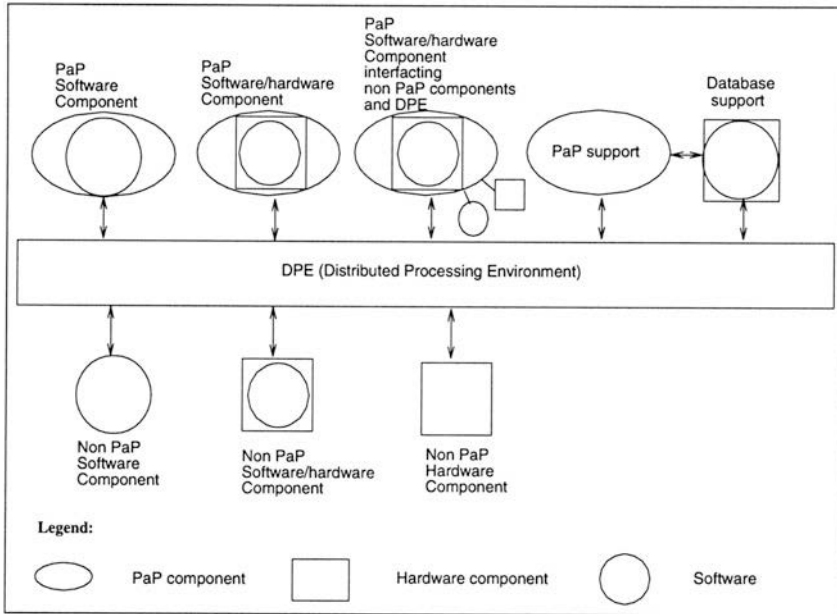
PaP Software Component

PaP Software/hardware Component

PaP Software/hardware Component interfacing non PaP components and DPE

PaP support

Database support

DPE (Distributed Processing Environment)

Non PaP Software Component

Non PaP Software/hardware Component

Non PaP Hardware Component

Legend:

PaP component

Hardware component

Software